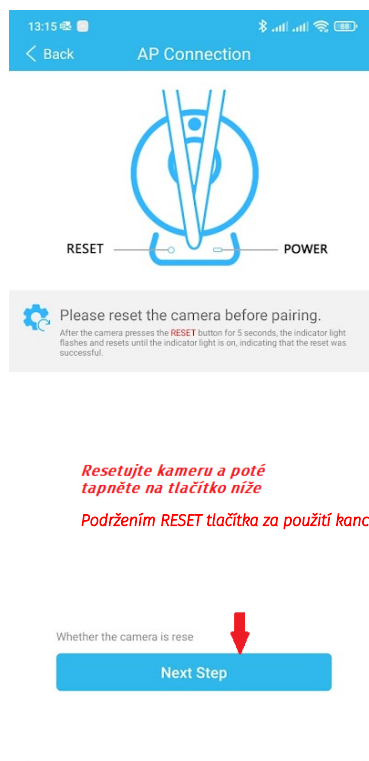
13:15

88

Back

AP Connection

RESET

POWER

Please reset the camera before pairing.

After the camera presses the RESET button for 5 seconds, the indicator light flashes and resets until the indicator light is on, indicating that the reset was successful.

Resetujte kameru a poté tapněte na tlačítko níže

Podržením RESET tlačítka za použití kanc

Whether the camera is rese

Next Step